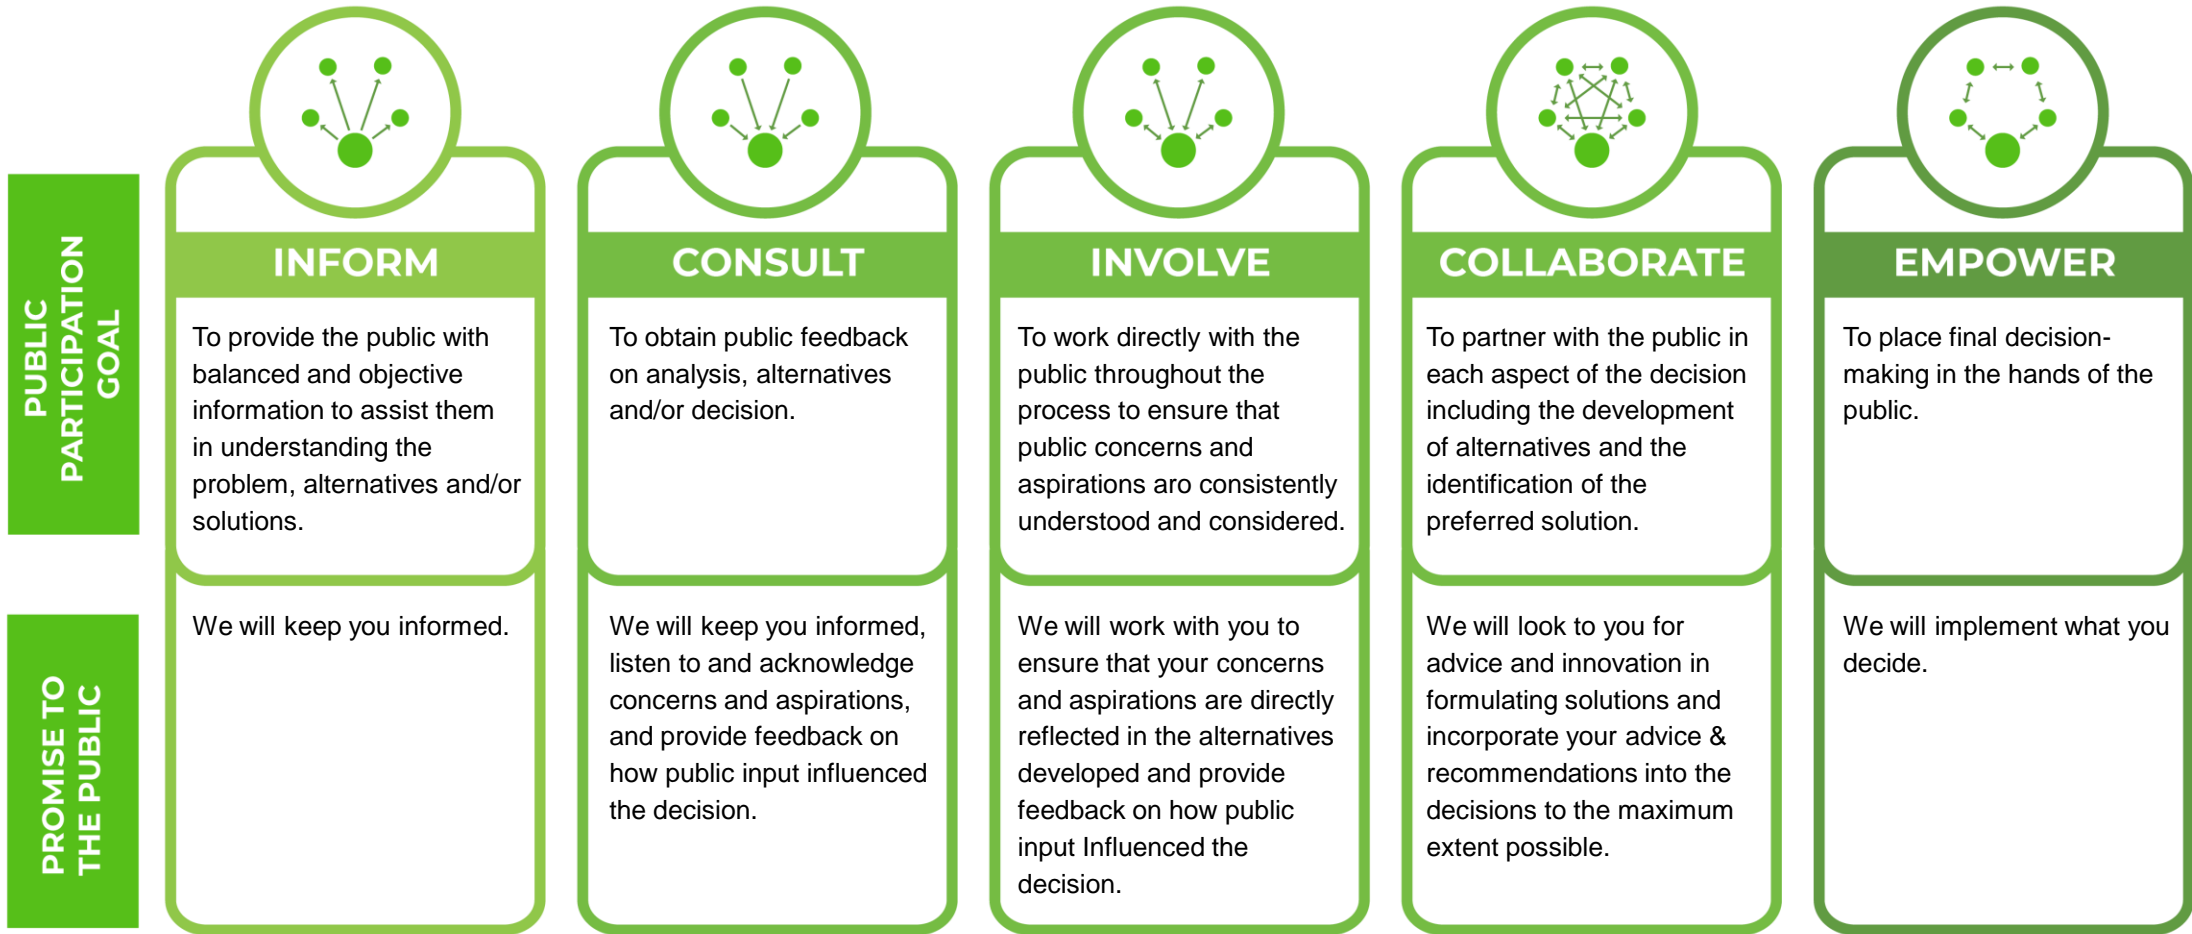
|  | INFORM | CONSULT | INVOLVE | COLLABORATE | EMPOWER |
|---|---|---|---|---|---|
| PUBLIC PARTICIPATION GOAL | To provide the public with balanced and objective information to assist them in understanding the problem, alternatives and/or solutions. | To obtain public feedback on analysis, alternatives and/or decision. | To work directly with the public throughout the process to ensure that public concerns and aspirations aro consistently understood and considered. | To partner with the public in each aspect of the decision including the development of alternatives and the identification of the preferred solution. | To place final decision-making in the hands of the public. |
| PROMISE TO THE PUBLIC | We will keep you informed. | We will keep you informed, listen to and acknowledge concerns and aspirations, and provide feedback on how public input influenced the decision. | We will work with you to ensure that your concerns and aspirations are directly reflected in the alternatives developed and provide feedback on how public input Influenced the decision. | We will look to you for advice and innovation in formulating solutions and incorporate your advice & recommendations into the decisions to the maximum extent possible. | We will implement what you decide. |